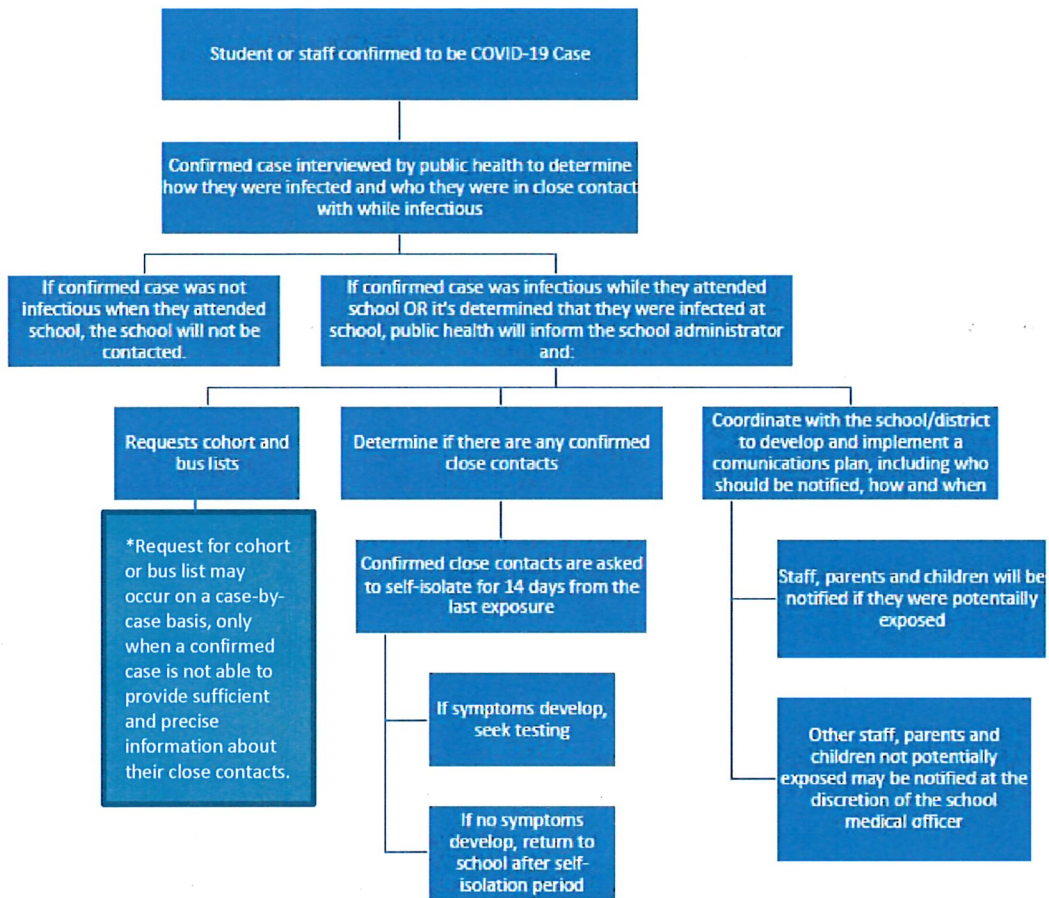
Student or staff confirmed to be COVID-19 Case

Confirmed case interviewed by public health to determine how they were infected and who they were in close contact with while infectious

If confirmed case was not infectious when they attended school, the school will not be contacted.

If confirmed case was infectious while they attended school OR it's determined that they were infected at school, public health will inform the school administrator and:

Requests cohort and bus lists

*Request for cohort or bus list may occur on a case-by-case basis, only when a confirmed case is not able to provide sufficient and precise information about their close contacts.

Determine if there are any confirmed close contacts

Confirmed close contacts are asked to self-isolate for 14 days from the last exposure

If symptoms develop, seek testing

If no symptoms develop, return to school after self-isolation period

Coordinate with the school/district to develop and implement a comunications plan, including who should be notified, how and when

Staff, parents and children will be notified if they were potentially exposed

Other staff, parents and children not potentially exposed may be notified at the discretion of the school medical officer